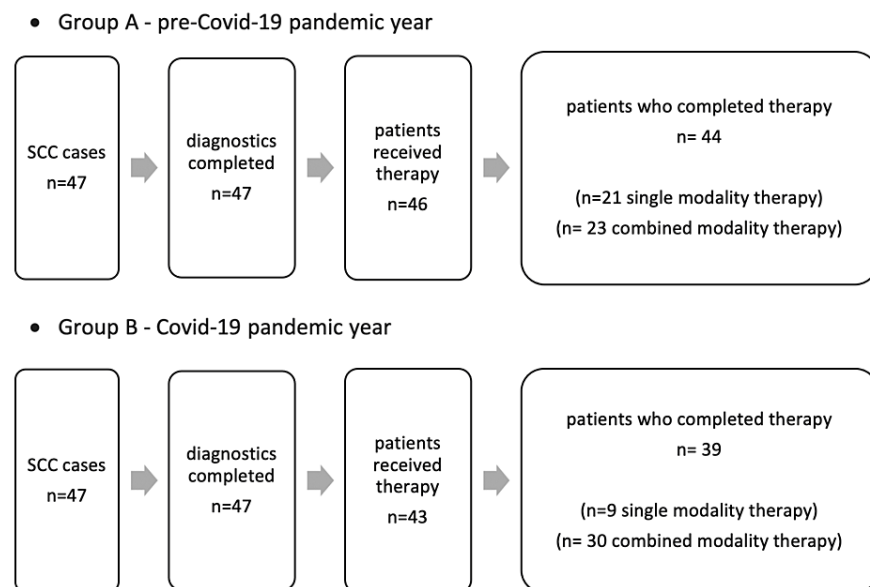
• Group A - pre-Covid-19 pandemic year

SCC cases
n=47

diagnostics completed
n=47

patients received therapy
n=46

patients who completed therapy
n= 44

(n=21 single modality therapy)
(n= 23 combined modality therapy)

• Group B - Covid-19 pandemic year

SCC cases
n=47

diagnostics completed
n=47

patients received therapy
n=43

patients who completed therapy
n= 39

(n=9 single modality therapy)
(n= 30 combined modality therapy)